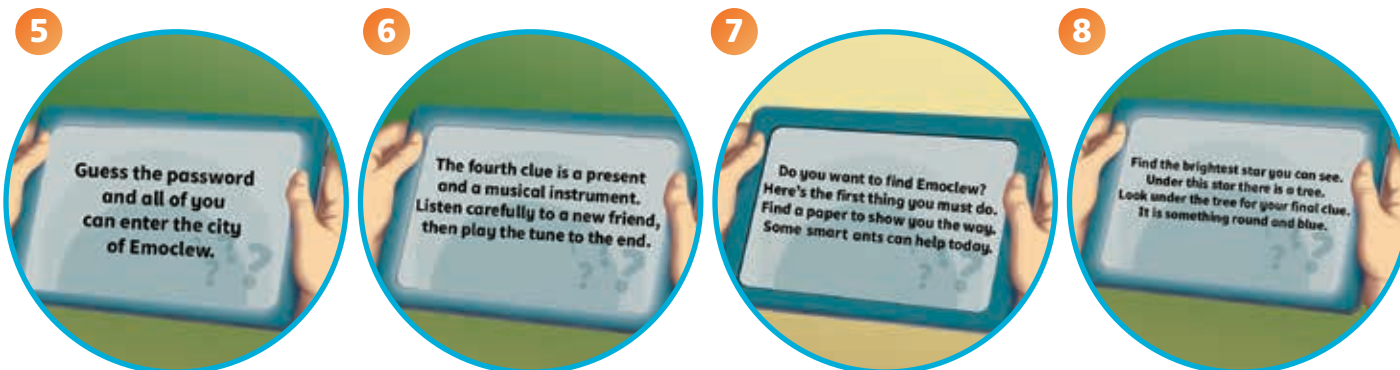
5

Guess the password and all of you can enter the city of Emoclew.

6

The fourth clue is a present and a musical instrument. Listen carefully to a new friend, then play the tune to the end.

7

Do you want to find Emoclew? Here's the first thing you must do. Find a paper to show you the way. Some smart ants can help today.

8

Find the brightest star you can see. Under this star there is a tree. Look under the tree for your final clue. It is something round and blue.